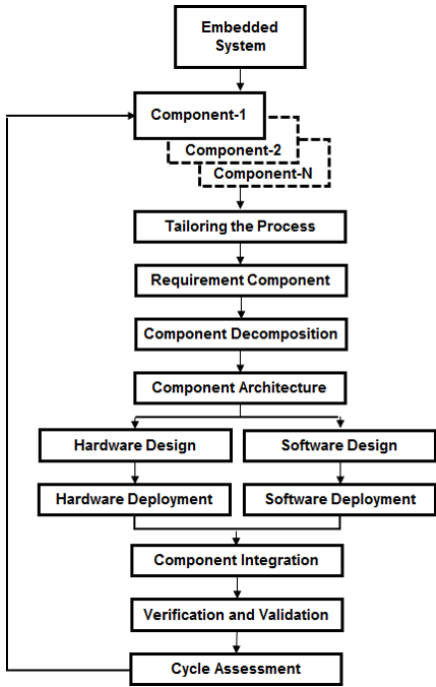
Embedded System

Component-1

Component-2

Component-N

Tailoring the Process

Requirement Component

Component Decomposition

Component Architecture

Hardware Design

Software Design

Hardware Deployment

Software Deployment

Component Integration

Verification and Validation

Cycle Assessment